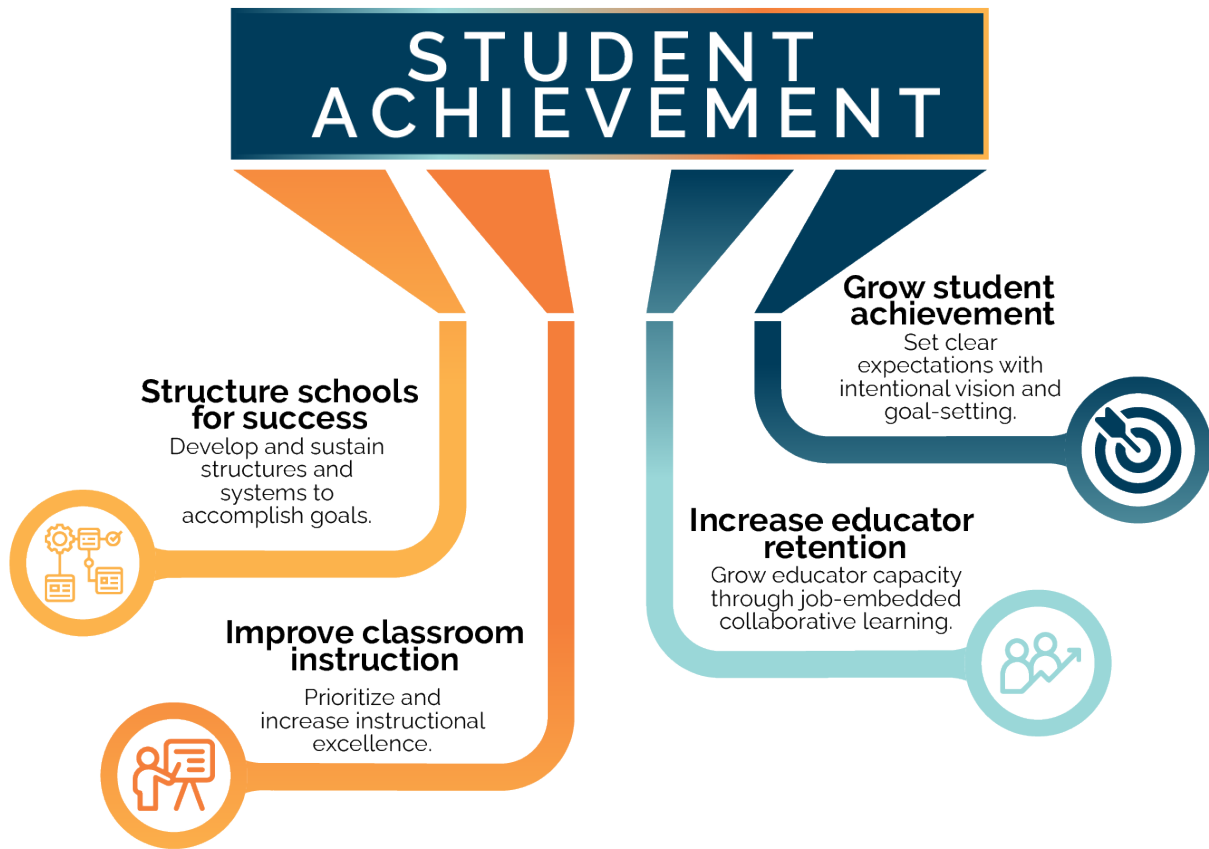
STUDENT ACHIEVEMENT

Structure schools for success
Develop and sustain structures and systems to accomplish goals.

Improve classroom instruction
Prioritize and increase instructional excellence.

Grow student achievement
Set clear expectations with intentional vision and goal-setting.

Increase educator retention
Grow educator capacity through job-embedded collaborative learning.